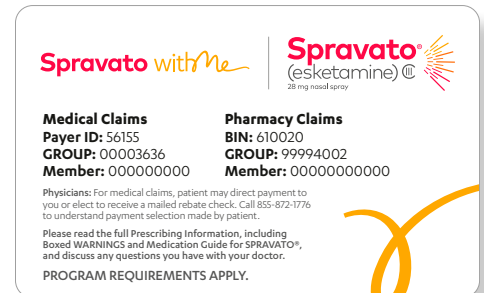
Spravato withMe

Spravato® (esketamine) CIII
28 mg nasal spray

Medical Claims
Payer ID: 56155
GROUP: 00003636
Member: 000000000

Pharmacy Claims
BIN: 610020
GROUP: 99994002
Member: 00000000000

Physicians: For medical claims, patient may direct payment to you or elect to receive a mailed rebate check. Call 855-872-1776 to understand payment selection made by patient.

Please read the full Prescribing Information, including Boxed WARNINGS and Medication Guide for SPRAVATO®, and discuss any questions you have with your doctor.

PROGRAM REQUIREMENTS APPLY.